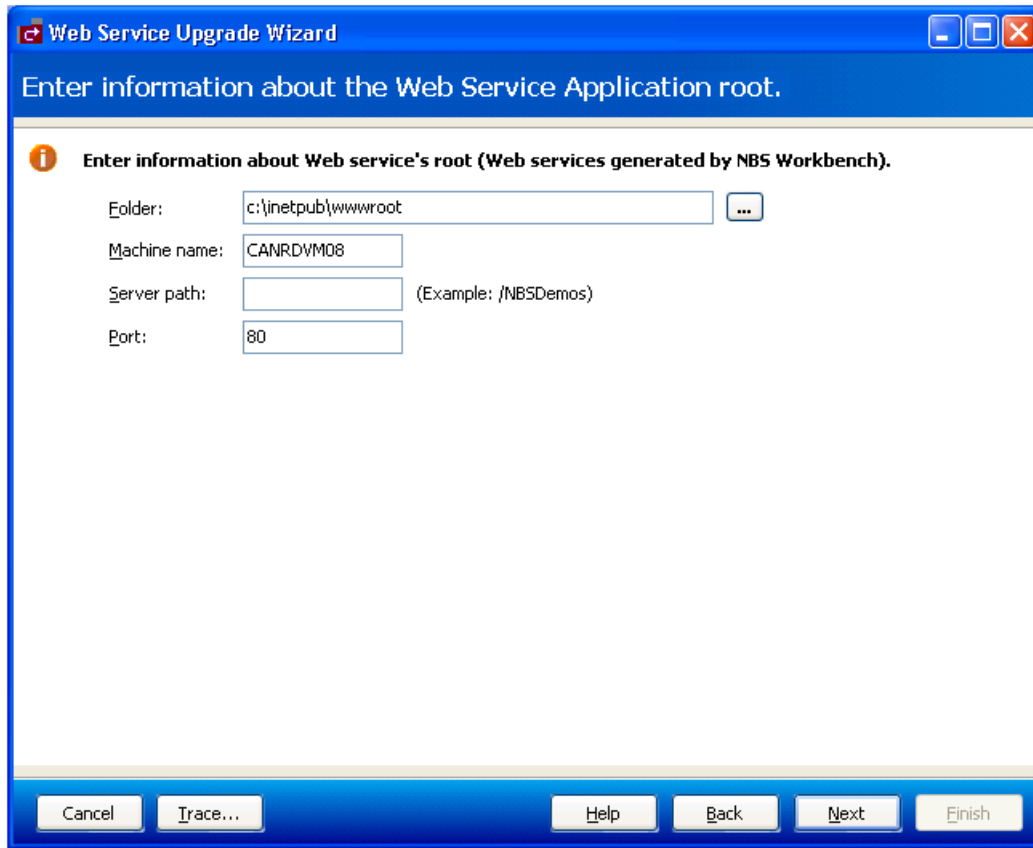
Web Service Upgrade Wizard

Enter information about the Web Service Application root.

Enter information about Web service's root (Web services generated by NBS Workbench).

Folder: c:\inetpub\wwwroot ...

Machine name: CANRDVM08

Server path: (Example: /NBSDemos)

Port: 80

Cancel Trace... Help Back Next Finish